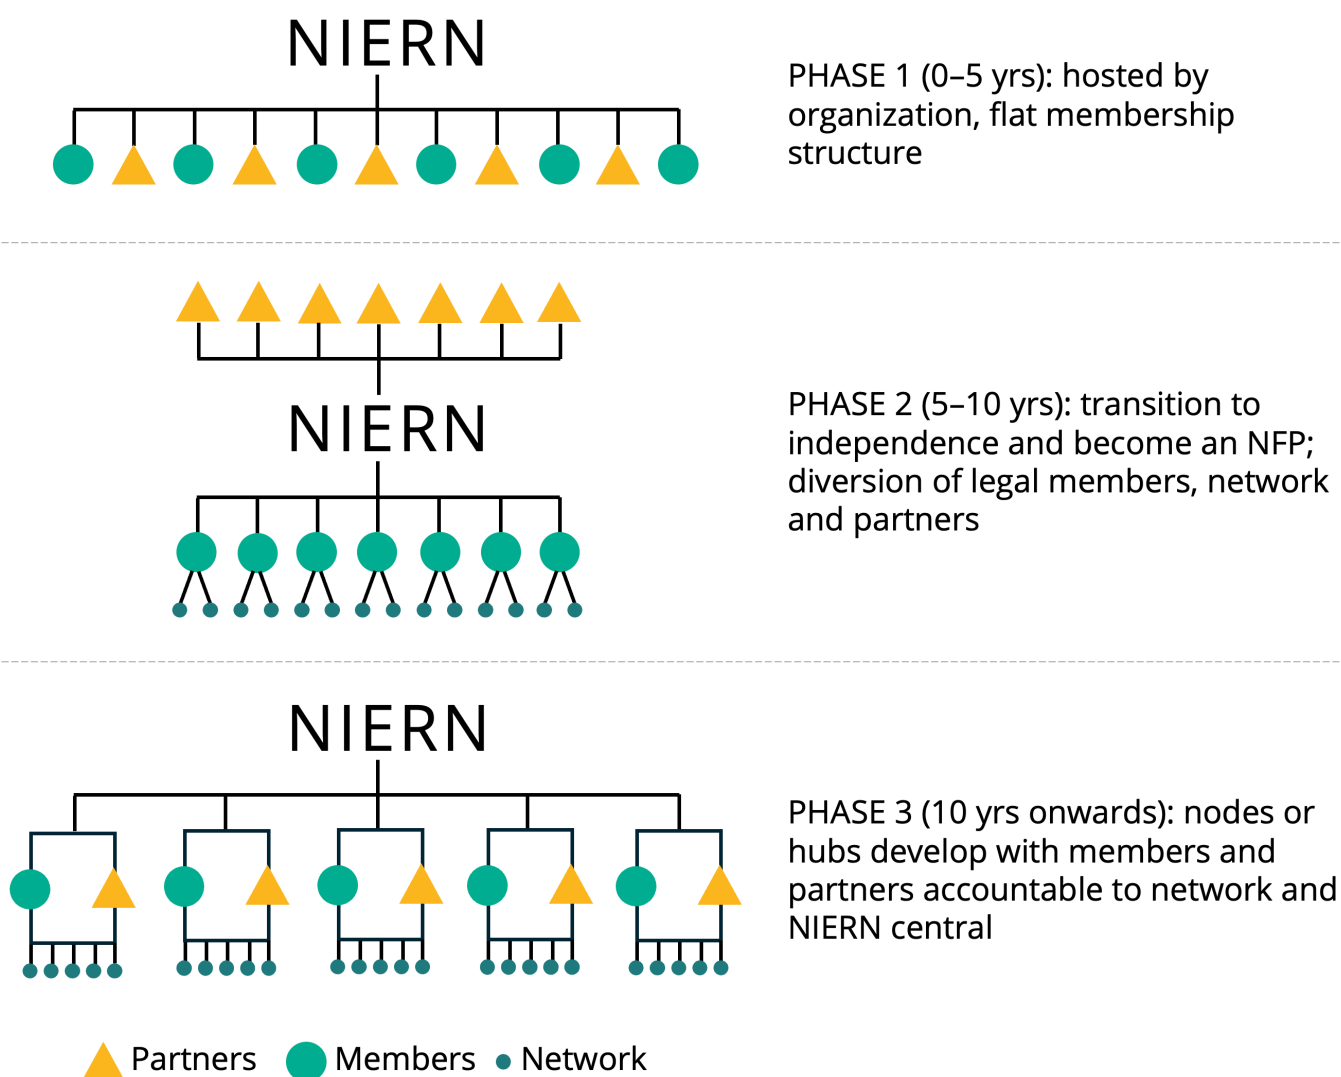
NIERN

PHASE 1 (0–5 yrs): hosted by organization, flat membership structure

NIERN

PHASE 2 (5–10 yrs): transition to independence and become an NFP; diversion of legal members, network and partners

NIERN

PHASE 3 (10 yrs onwards): nodes or hubs develop with members and partners accountable to network and NIERN central

Partners Members Network